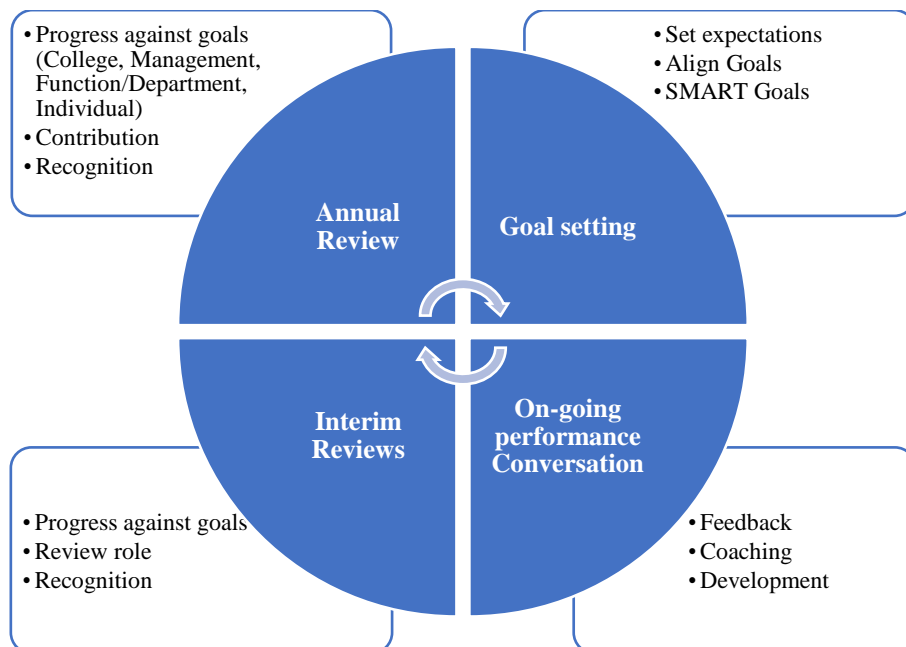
• Progress against goals (College, Management, Function/Department, Individual)
• Contribution
• Recognition

• Set expectations
• Align Goals
• SMART Goals

Annual Review

Goal setting

Interim Reviews

On-going performance Conversation

• Progress against goals
• Review role
• Recognition

• Feedback
• Coaching
• Development